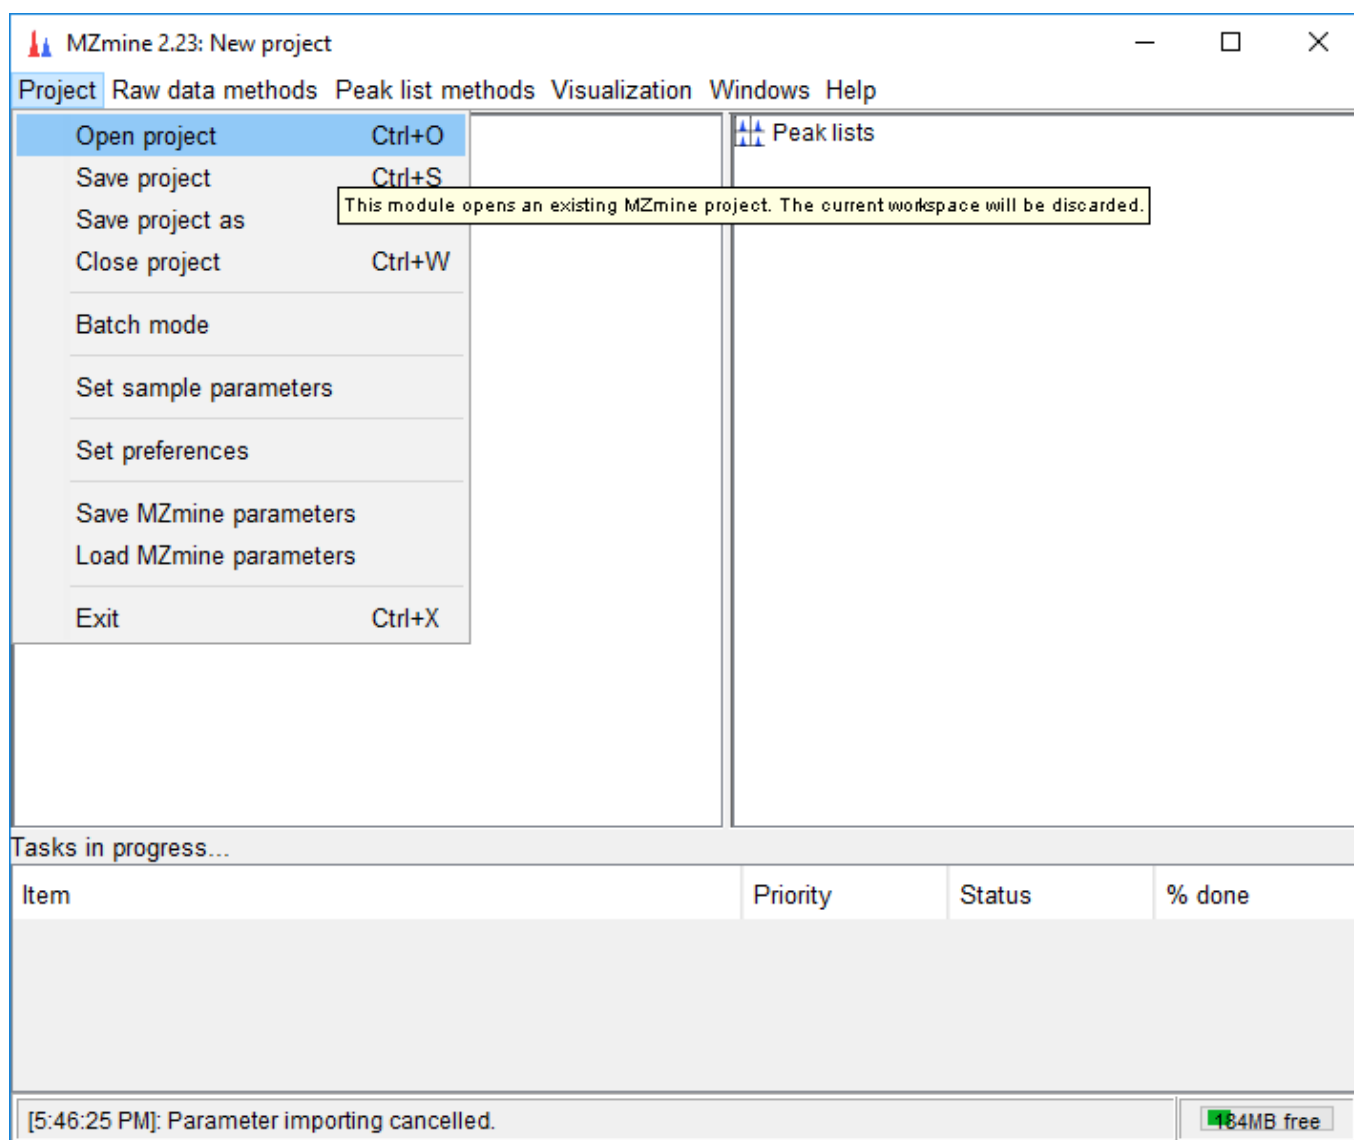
MZmine 2.23: New project

Project Raw data methods Peak list methods Visualization Windows Help

Open project Ctrl+O
Save project Ctrl+S
Save project as
Close project Ctrl+W

Batch mode

Set sample parameters

Set preferences

Save MZmine parameters
Load MZmine parameters

Exit Ctrl+X

This module opens an existing MZmine project. The current workspace will be discarded.

Peak lists

Tasks in progress...

| Item | Priority | Status | % done |
|---|---|---|---|

[5:46:25 PM]: Parameter importing cancelled.

184MB free